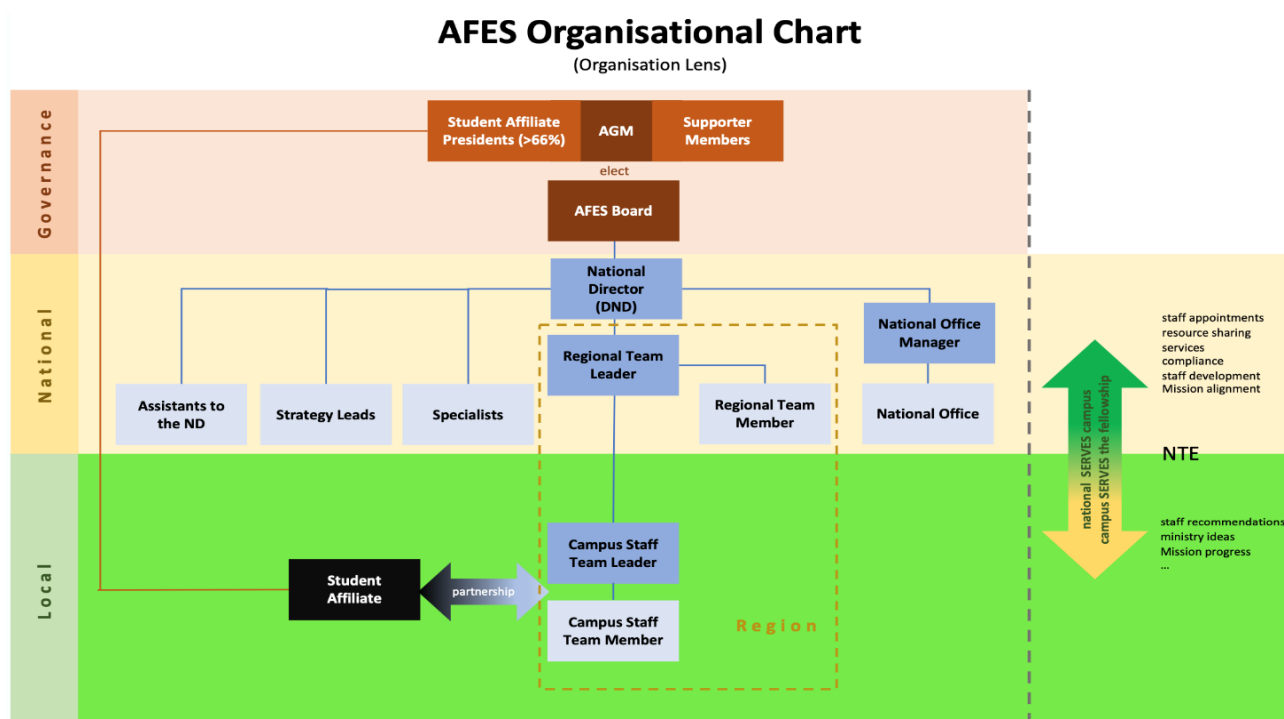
AFES Organisational Chart
(Organisation Lens)

Governance

Student Affiliate Presidents (>66%)
AGM
Supporter Members
elect
AFES Board

National

National Director (DND)
National Office Manager
Regional Team Leader
Assistants to the ND
Strategy Leads
Specialists
Regional Team Member
National Office

Local

Campus Staff Team Leader
Student Affiliate
partnership
Campus Staff Team Member
Region

staff appointments
resource sharing
services
compliance
staff development
Mission alignment

national SERVES campus
campus SERVES the fellowship

NTE

staff recommendations
ministry ideas
Mission progress
...